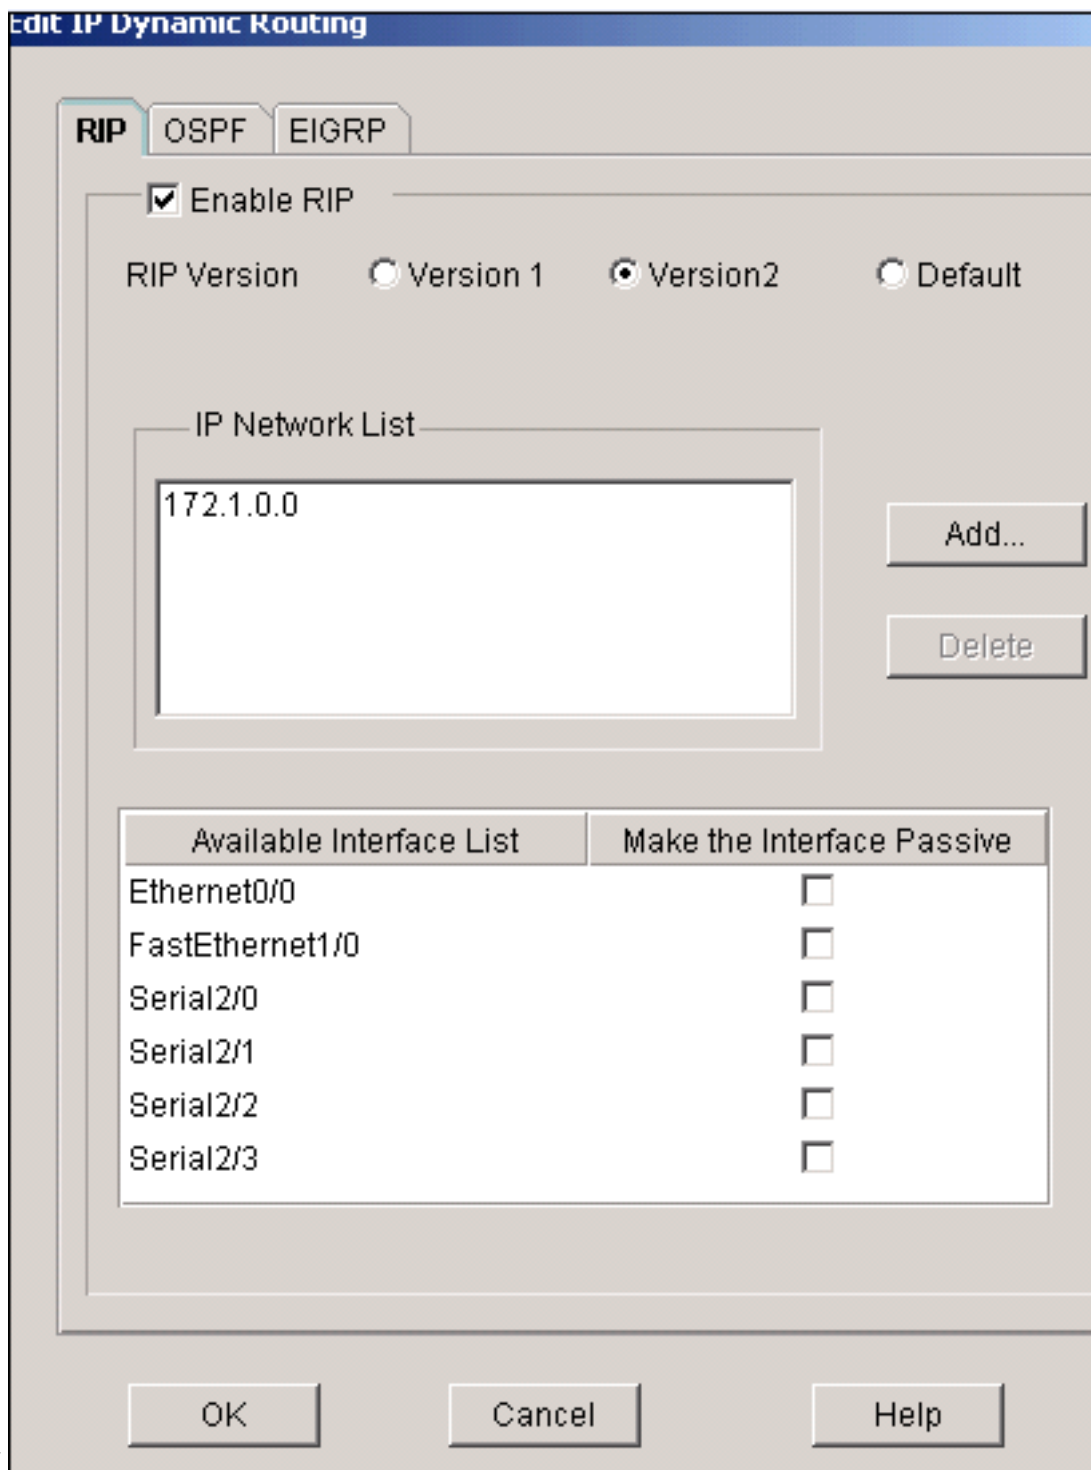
Edit IP Dynamic Routing

RIP OSPF EIGRP

Enable RIP

RIP Version Version 1 Version2 Default

IP Network List

172.1.0.0

Add...

Delete

| Available Interface List | Make the Interface Passive |
|---|---|
| Ethernet0/0 | |
| FastEthernet1/0 | |
| Serial2/0 | |
| Serial2/1 | |
| Serial2/2 | |
| Serial2/3 | |

OK Cancel Help